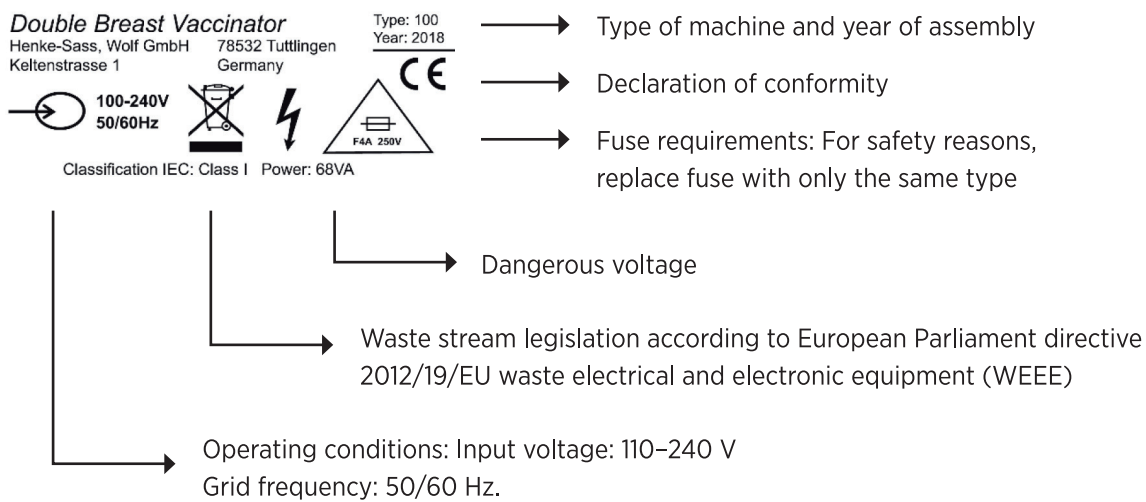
Double Breast Vaccinator
Henke-Sass, Wolf GmbH 78532 Tuttlingen
Keltenstrasse 1 Germany

Type: 100
Year: 2018

CE

100-240V
50/60Hz

F4A 250V

Classification IEC: Class I Power: 68VA

Type of machine and year of assembly

Declaration of conformity

Fuse requirements: For safety reasons, replace fuse with only the same type

Dangerous voltage

Waste stream legislation according to European Parliament directive 2012/19/EU waste electrical and electronic equipment (WEEE)

Operating conditions: Input voltage: 110–240 V
Grid frequency: 50/60 Hz.